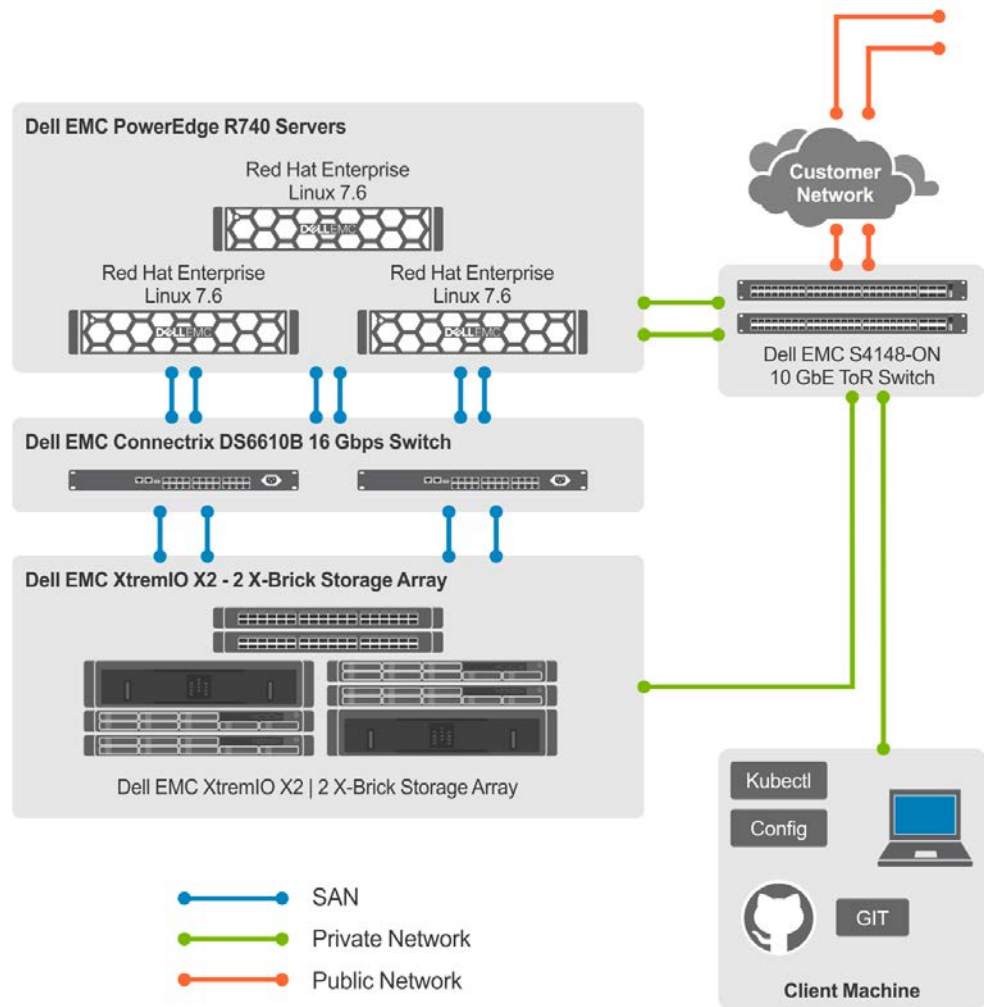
Dell EMC PowerEdge R740 Servers

Red Hat Enterprise Linux 7.6

Red Hat Enterprise Linux 7.6

Red Hat Enterprise Linux 7.6

Customer Network

Dell EMC S4148-ON 10 GbE ToR Switch

Dell EMC Connectrix DS6610B 16 Gbps Switch

Dell EMC XtremIO X2 - 2 X-Brick Storage Array

Dell EMC XtremIO X2 | 2 X-Brick Storage Array

Kubectl

Config

GIT

Client Machine

SAN

Private Network

Public Network